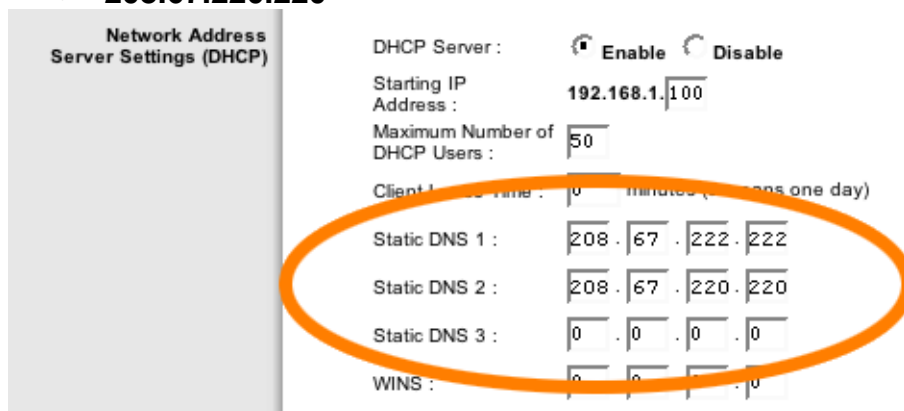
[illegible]

Network Address Server Settings (DHCP)

DHCP Server : Enable Disable

Starting IP Address : 192.168.1. 100

Maximum Number of DHCP Users : 50

Client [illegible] Time : 0 minutes ([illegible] means one day)

Static DNS 1 : 208 . 67 . 222 . 222

Static DNS 2 : 208 . 67 . 220 . 220

Static DNS 3 : 0 . 0 . 0 . 0

WINS : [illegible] . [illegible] . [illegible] . 0